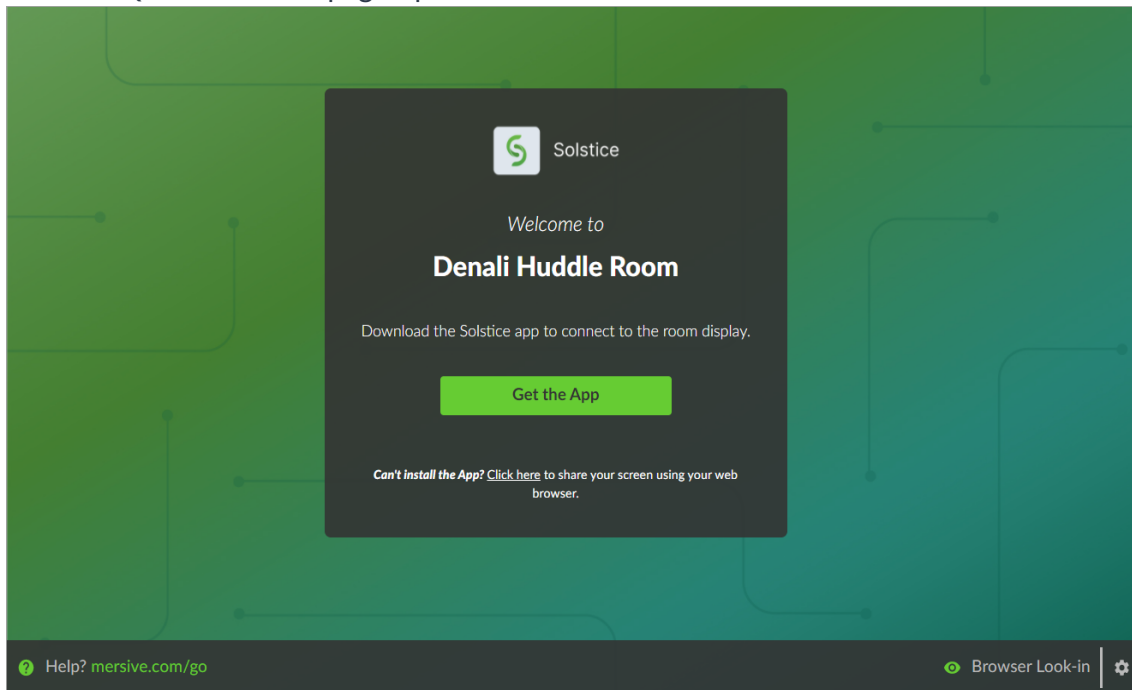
Solstice

Welcome to

Denali Huddle Room

Download the Solstice app to connect to the room display.

Get the App

Can't install the App? Click here to share your screen using your web browser.

Help? mersive.com/go

Browser Look-in